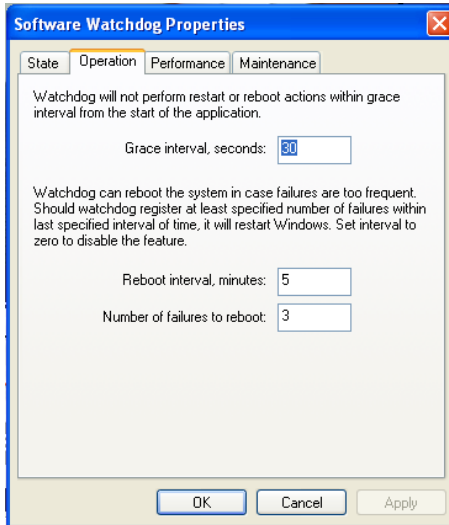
Software Watchdog Properties

State | Operation | Performance | Maintenance

Watchdog will not perform restart or reboot actions within grace interval from the start of the application.

Grace interval, seconds: 30

Watchdog can reboot the system in case failures are too frequent. Should watchdog register at least specified number of failures within last specified interval of time, it will restart Windows. Set interval to zero to disable the feature.

Reboot interval, minutes: 5

Number of failures to reboot: 3

OK | Cancel | Apply